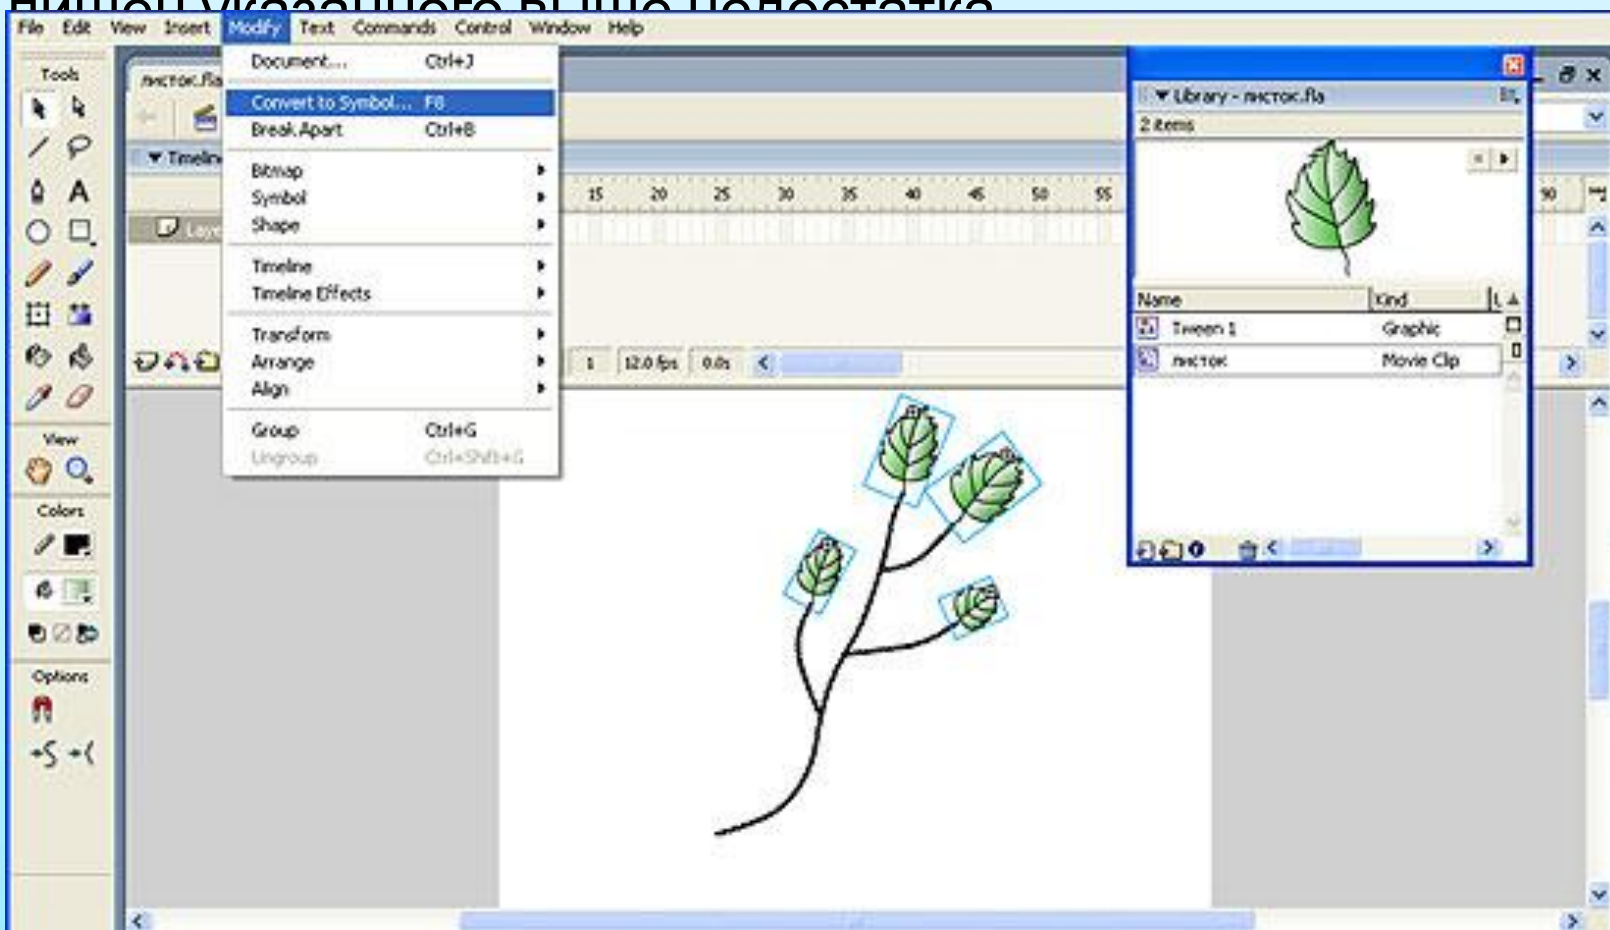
File Edit View Insert Modify Text Commands Control Window Help

Tools

листок.fla

Timeline

Layer

View

Colors

Options

Document... Ctrl+J
Convert to Symbol... F8
Break Apart Ctrl+B
Bitmap
Symbol
Shape
Timeline
Timeline Effects
Transform
Arrange
Align
Group Ctrl+G
Ungroup Ctrl+Shift+G

15 20 25 30 35 40 45 50 55 90

1 12.0 fps 0.0s

Library - листок.fla
2 items

| Name | Kind |
|---|---|
| Tween 1 | Graphic |
| листок | Movie Clip |